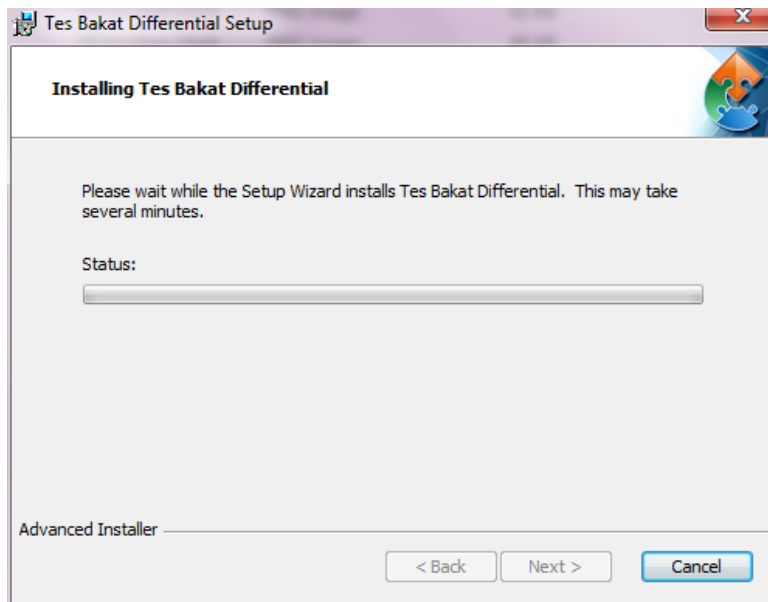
Tes Bakat Differential Setup

Installing Tes Bakat Differential

Please wait while the Setup Wizard installs Tes Bakat Differential. This may take several minutes.

Status:

Advanced Installer

< Back

Next >

Cancel